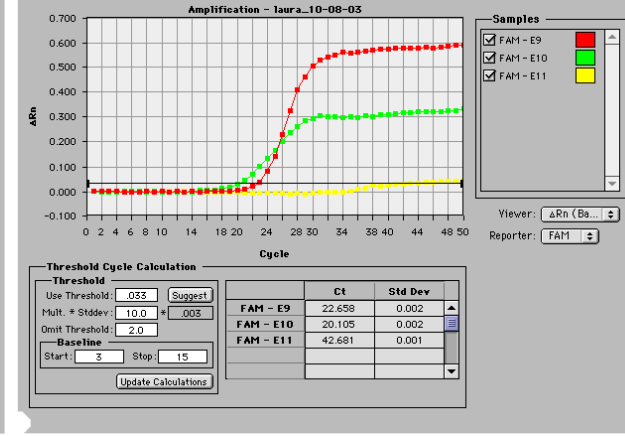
Amplification - laura_10-08-03

0.700
0.600
0.500
0.400
0.300
0.200
0.100
0.000
-0.100

ΔRn

0 2 4 6 8 10 14 18 20 24 28 30 34 38 40 44 48 50

Cycle

Samples
FAM - E9
FAM - E10
FAM - E11

Viewer: ΔRn (Ba...
Reporter: FAM

Threshold Cycle Calculation
Threshold
Use Threshold: .033 Suggest
Mult. * Stddev: 10.0 * .003
Omit Threshold: 2.0
Baseline
Start: 3 Stop: 15
Update Calculations

| | Ct | Std Dev |
|---|---|---|
| FAM - E9 | 22.658 | 0.002 |
| FAM - E10 | 20.105 | 0.002 |
| FAM - E11 | 42.681 | 0.001 |
| | | |
| | | |